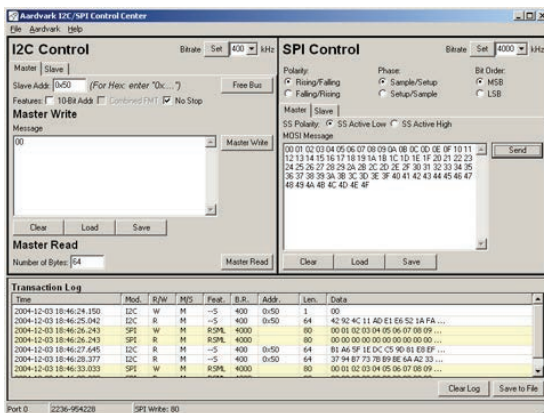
Aardvark I2C/SPI Control Center
File Aardvark Help

I2C Control
Bitrate Set 400 kHz
Master Slave
Slave Addr: 0x50 (For Hex: enter "0x...")
Free Bus
Features: 10-Bit Addr Combined FMT No Stop
Master Write
Message
00
Master Write
Clear Load Save
Master Read
Number of Bytes: 64
Master Read

SPI Control
Bitrate Set 4000 kHz
Polarity:
Rising/Falling
Falling/Rising
Phase:
Sample/Setup
Setup/Sample
Bit Order:
MSB
LSB
Master Slave
SS Polarity: SS Active Low SS Active High
MOSI Message
00 01 02 03 04 05 06 07 08 09 0A 0B 0C 0D 0E 0F 10 11 12 13 14 15 16 17 18 19 1A 1B 1C 1D 1E 1F 20 21 22 23 24 25 26 27 28 29 2A 2B 2C 2D 2E 2F 30 31 32 33 34 35 36 37 38 39 3A 3B 3C 3D 3E 3F 40 41 42 43 44 45 46 47 48 49 4A 4B 4C 4D 4E 4F
Send
Clear Load Save

Transaction Log

| Time | Mod. | R/W | M/S | Feat. | B.R. | Addr. | Len. | Data |
|---|---|---|---|---|---|---|---|---|
| 2004-12-03 18:46:24.150 | I2C | W | M | --S | 400 | 0x50 | 1 | 00 |
| 2004-12-03 18:46:25.042 | I2C | R | M | --S | 400 | 0x50 | 64 | 42 92 4C 11 AD E1 E6 52 1A FA ... |
| 2004-12-03 18:46:26.243 | SPI | W | M | RSML | 4000 | | 80 | 00 01 02 03 04 05 06 07 08 09 ... |
| 2004-12-03 18:46:26.243 | SPI | R | M | RSML | 4000 | | 80 | 00 00 00 00 00 00 00 00 00 00 ... |
| 2004-12-03 18:46:27.645 | I2C | R | M | --S | 400 | 0x50 | 64 | B1 A6 5F 1E DC C5 90 81 E8 FF ... |
| 2004-12-03 18:46:28.377 | I2C | R | M | --S | 400 | 0x50 | 64 | 37 94 B7 73 7B B9 BE 6A A2 33 ... |
| 2004-12-03 18:46:33.033 | SPI | W | M | RSML | 4000 | | 80 | 00 01 02 03 04 05 06 07 08 09 ... |

Clear Log Save to File
Port 0 2236-954228 SPI Write: 80